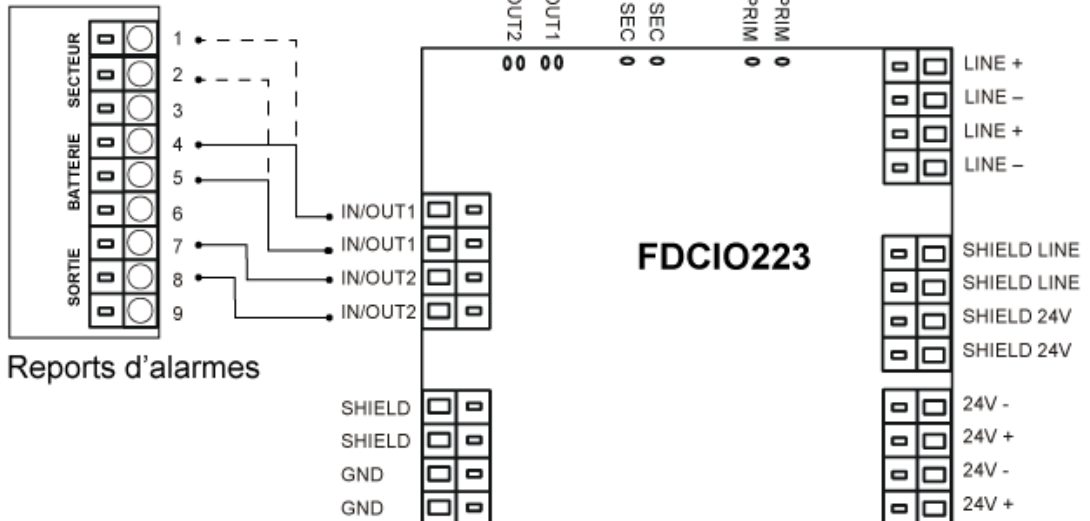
SECTEUR
BATTERIE
SORTIE
1
2
3
4
5
6
7
8
9

Reports d'alarmes

OUT2 OUT1 SEC SEC PRIM PRIM

IN/OUT1
IN/OUT1
IN/OUT2
IN/OUT2

FDCIO223

SHIELD
SHIELD
GND
GND

LINE +
LINE –
LINE +
LINE –
SHIELD LINE
SHIELD LINE
SHIELD 24V
SHIELD 24V
24V -
24V +
24V -
24V +